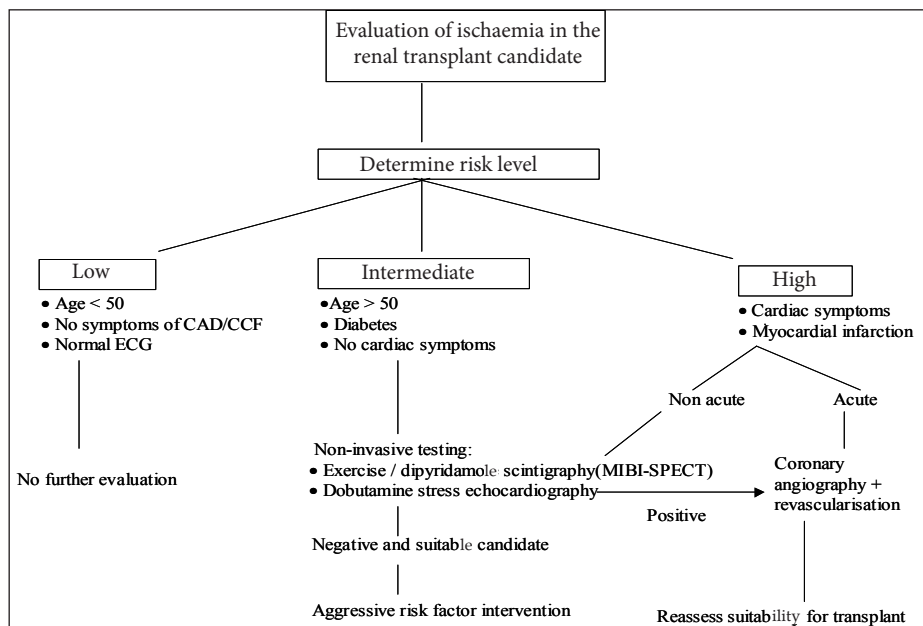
Evaluation of ischaemia in the renal transplant candidate

Determine risk level

Low
• Age < 50
• No symptoms of CAD/CCF
• Normal ECG

No further evaluation

Intermediate
• Age > 50
• Diabetes
• No cardiac symptoms

Non-invasive testing:
• Exercise / dipyridamole scintigraphy(MIBI-SPECT)
• Dobutamine stress echocardiography

Negative and suitable candidate

Aggressive risk factor intervention

High
• Cardiac symptoms
• Myocardial infarction

Non acute

Acute

Positive

Coronary angiography + revascularisation

Reassess suitability for transplant